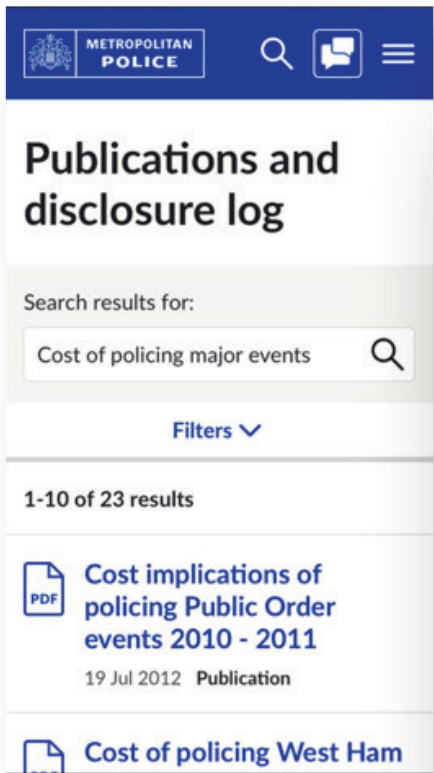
METROPOLITAN POLICE

Publications and disclosure log

Search results for:

Cost of policing major events

Filters

1-10 of 23 results

PDF

Cost implications of policing Public Order events 2010 - 2011

19 Jul 2012 Publication

Cost of policing West Ham